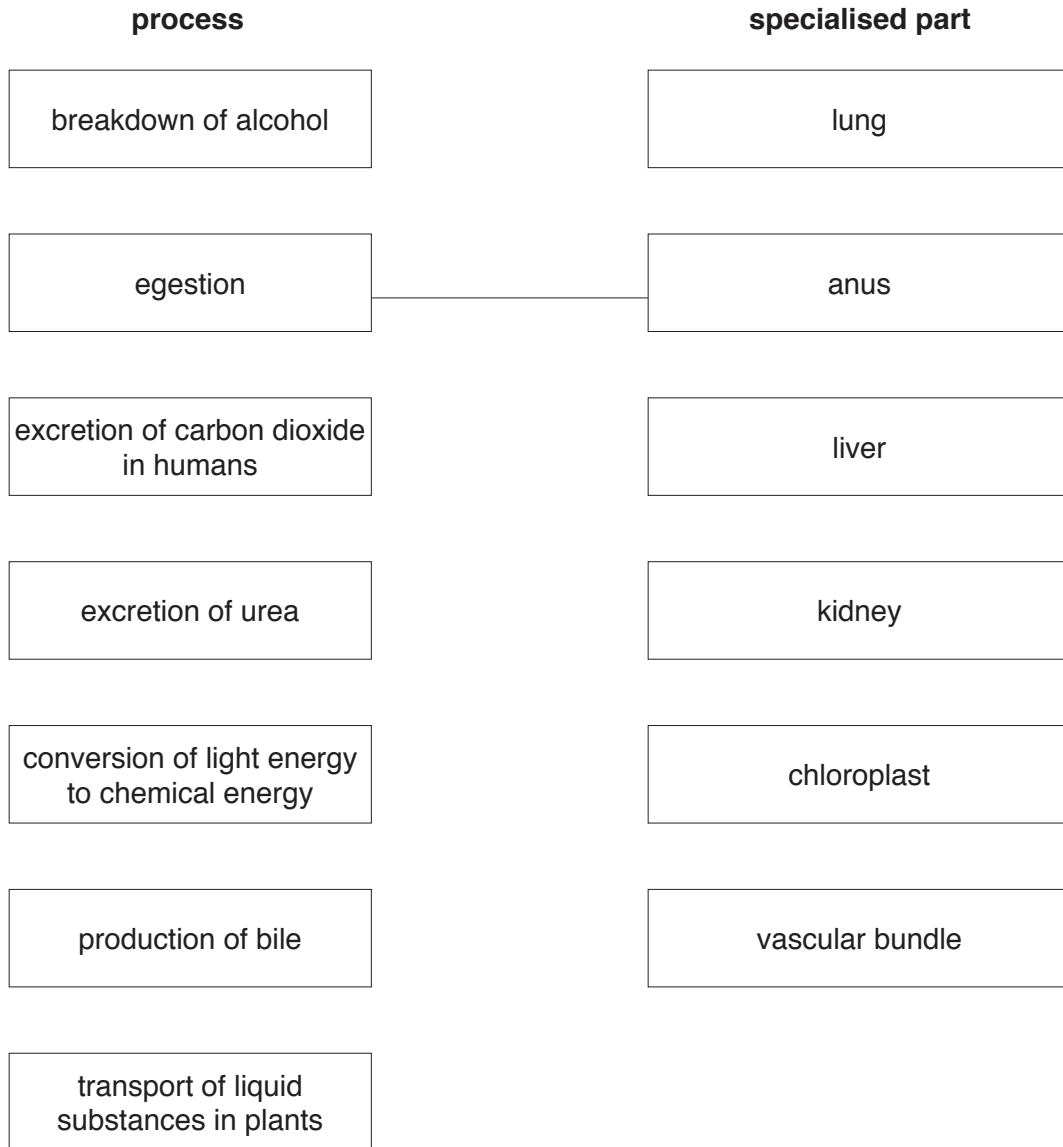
process

specialised part

breakdown of alcohol

lung

egestion

anus

excretion of carbon dioxide in humans

liver

excretion of urea

kidney

conversion of light energy to chemical energy

chloroplast

production of bile

vascular bundle

transport of liquid substances in plants